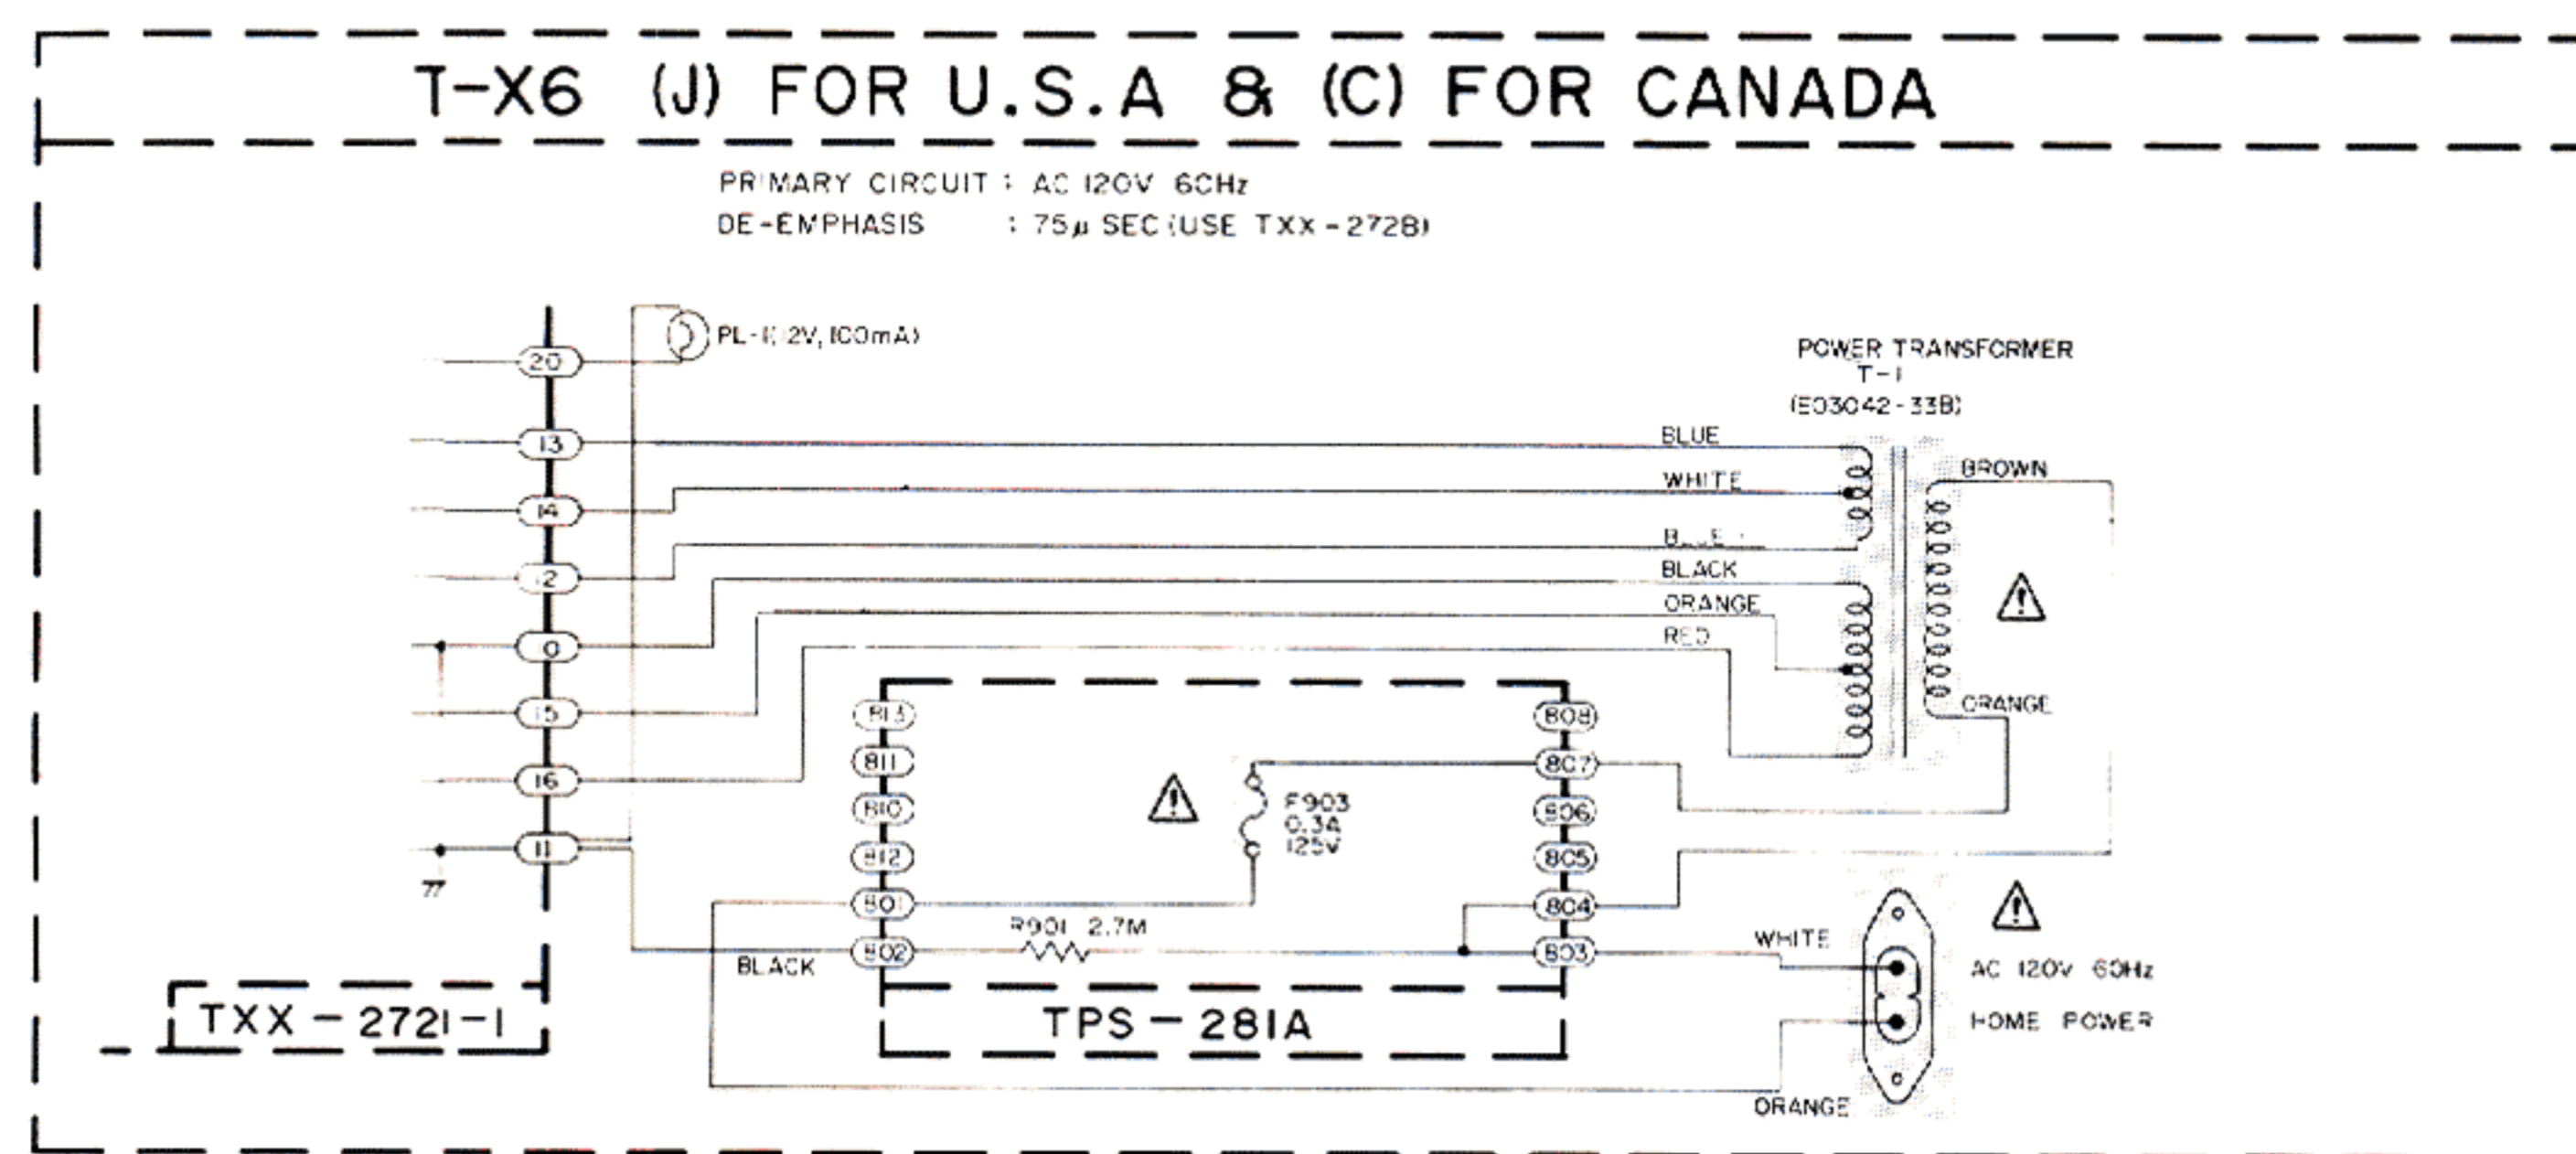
T-X6 (J) FOR U.S.A & (C) FOR CANADA

PRIMARY CIRCUIT : AC 120V 60Hz
DE-EMPHASIS : 75μ SEC (USE TXX-2728)

PL-1 (12V, 100mA)

20
13
14
12
10
15
16
11

POWER TRANSFORMER
T-1
(E03042-33B)

BLUE
WHITE
BLUE
BLACK
ORANGE
RED
BROWN
ORANGE

813
811
810
812
801
802

808
807
806
805
804
803

F903
0.3A
125V

R901 2.7M

BLACK

WHITE
ORANGE

AC 120V 60Hz
HOME POWER

TXX-2721-1

TPS-281A